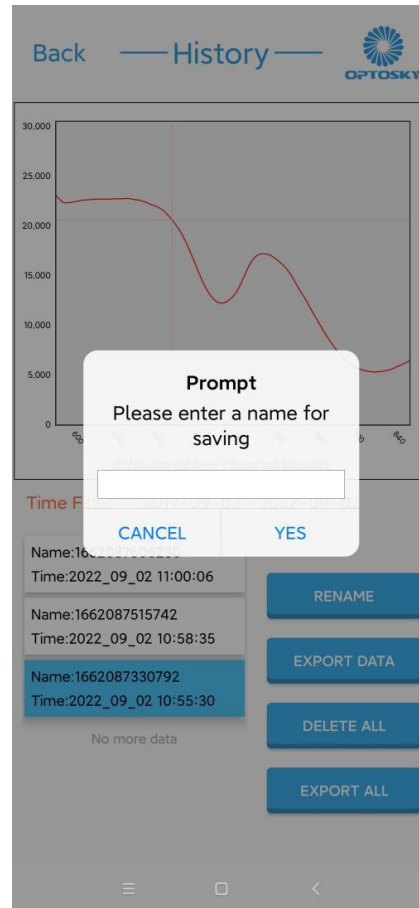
Back

History

OPTOSKY

30,000

25,000

20,000

15,000

10,000

5,000

0

600

840

Prompt

Please enter a name for saving

CANCEL

YES

Time F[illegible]

Name:166208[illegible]

Time:2022_09_02 11:00:06

Name:1662087515742

Time:2022_09_02 10:58:35

Name:1662087330792

Time:2022_09_02 10:55:30

No more data

RENAME

EXPORT DATA

DELETE ALL

EXPORT ALL